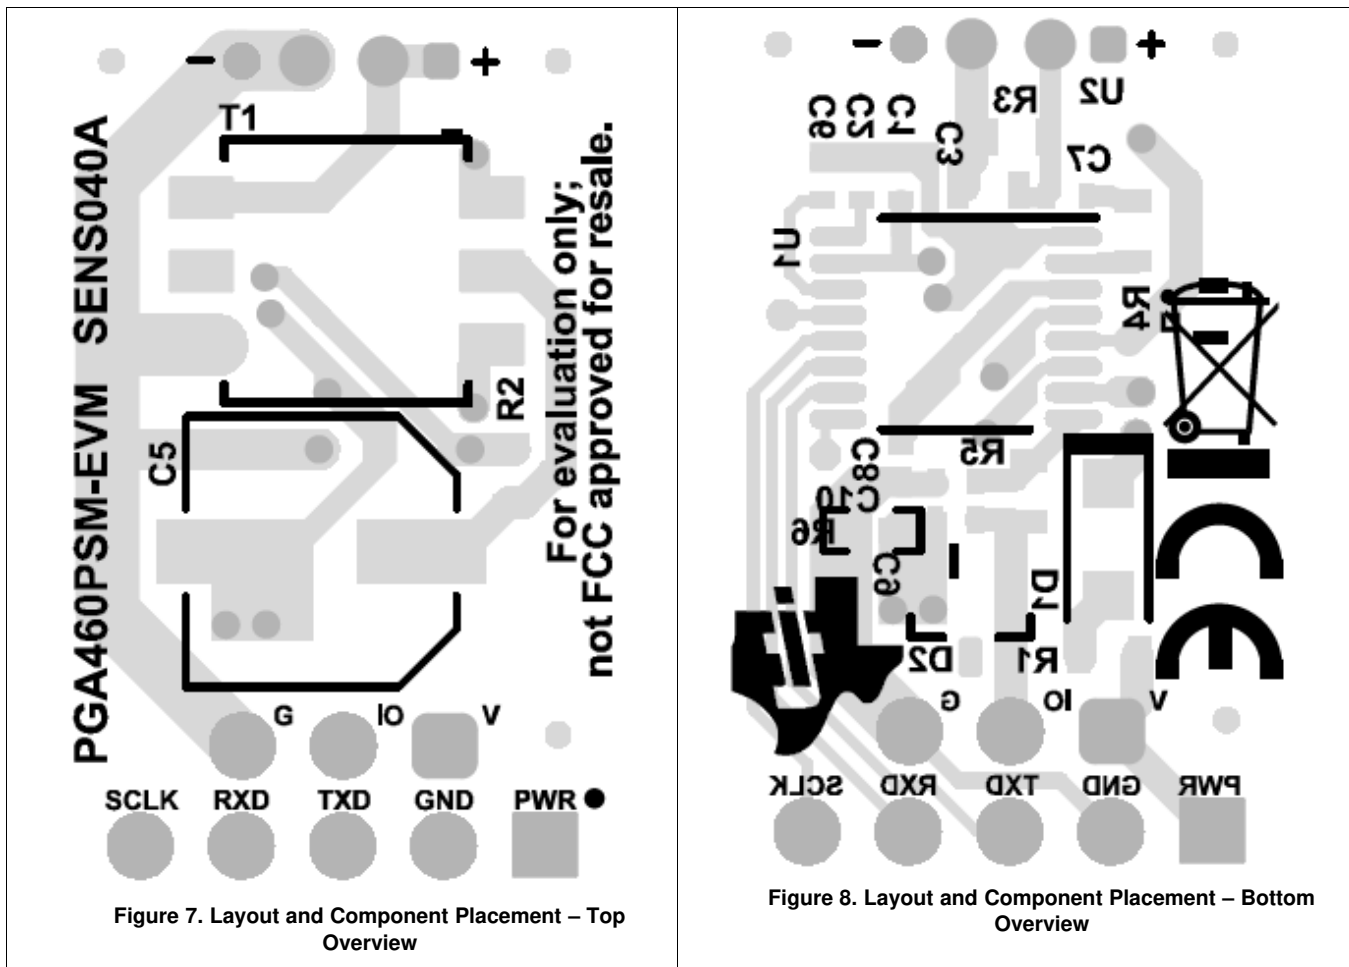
-
+
T1
PGA460PSM-EVM SENS040A
For evaluation only; not FCC approved for resale.
R2
C5
G
IO
V
SCLK
RXD
TXD
GND
PWR

Figure 7. Layout and Component Placement – Top Overview

-
+
C6
C5
C1
C3
R3
U2
C7
U1
R4
C8
C10
R5
R6
C9
D1
D2
R1
G
IO
V
SCLK
RXD
TXD
GND
PWR

Figure 8. Layout and Component Placement – Bottom Overview